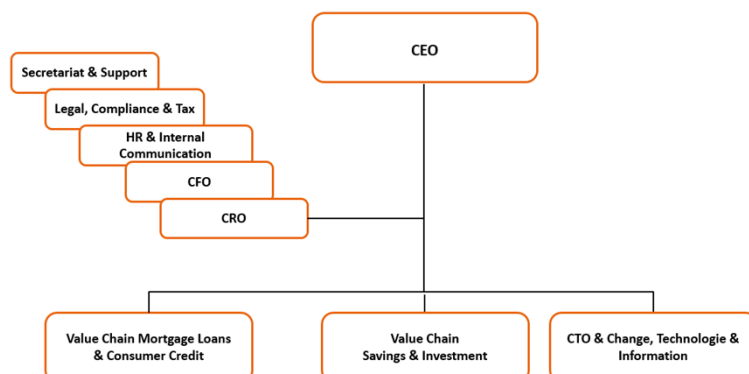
CEO

Secretariat & Support

Legal, Compliance & Tax

HR & Internal Communication

CFO

CRO

Value Chain Mortgage Loans & Consumer Credit

Value Chain Savings & Investment

CTO & Change, Technologie & Information